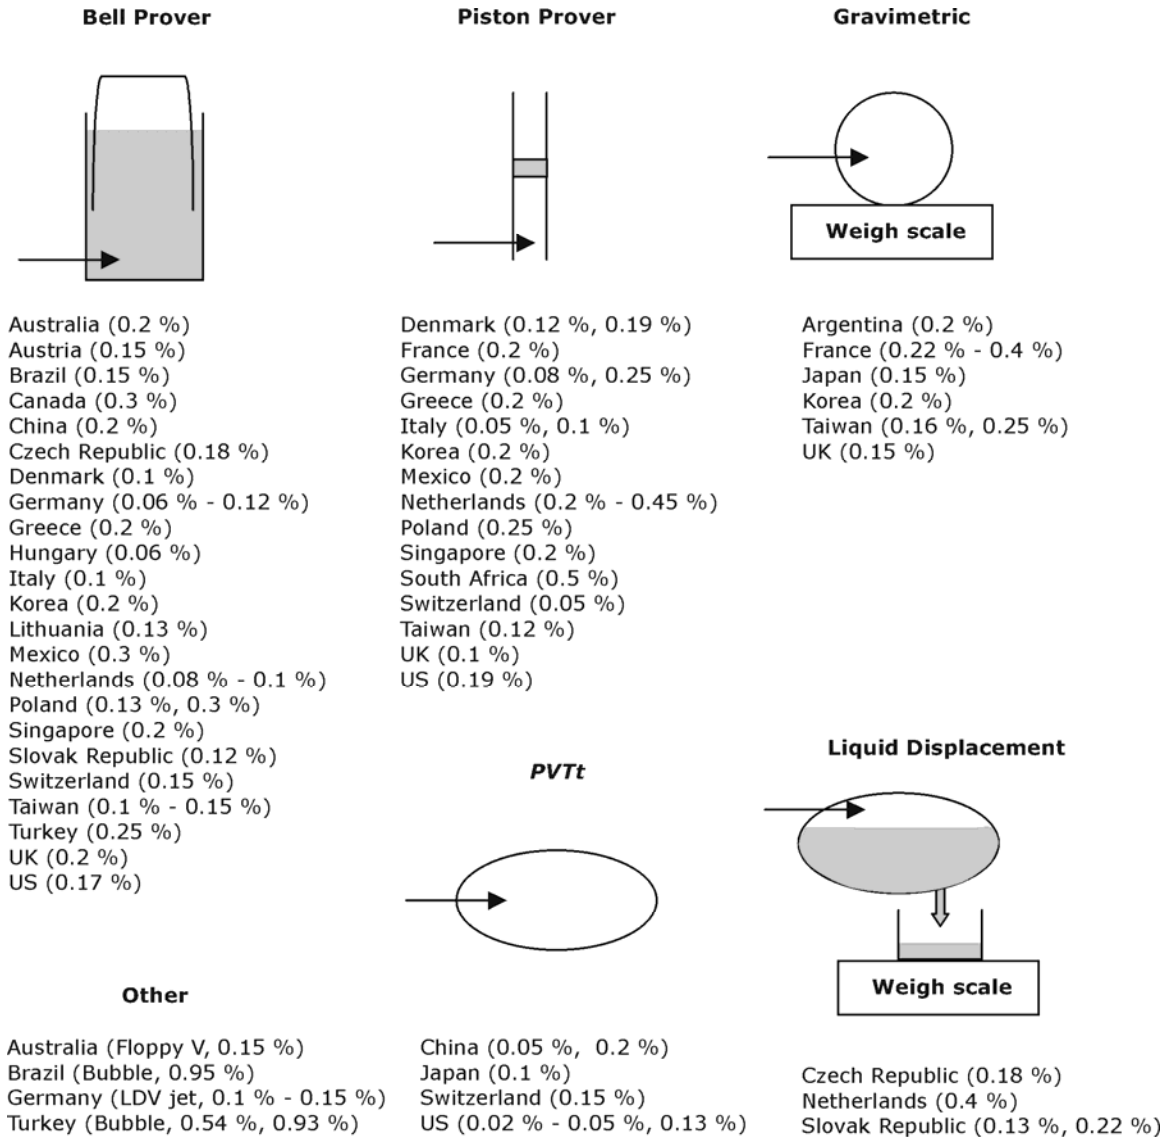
Bell Prover

Australia (0.2 %)
Austria (0.15 %)
Brazil (0.15 %)
Canada (0.3 %)
China (0.2 %)
Czech Republic (0.18 %)
Denmark (0.1 %)
Germany (0.06 % - 0.12 %)
Greece (0.2 %)
Hungary (0.06 %)
Italy (0.1 %)
Korea (0.2 %)
Lithuania (0.13 %)
Mexico (0.3 %)
Netherlands (0.08 % - 0.1 %)
Poland (0.13 %, 0.3 %)
Singapore (0.2 %)
Slovak Republic (0.12 %)
Switzerland (0.15 %)
Taiwan (0.1 % - 0.15 %)
Turkey (0.25 %)
UK (0.2 %)
US (0.17 %)

Piston Prover

Denmark (0.12 %, 0.19 %)
France (0.2 %)
Germany (0.08 %, 0.25 %)
Greece (0.2 %)
Italy (0.05 %, 0.1 %)
Korea (0.2 %)
Mexico (0.2 %)
Netherlands (0.2 % - 0.45 %)
Poland (0.25 %)
Singapore (0.2 %)
South Africa (0.5 %)
Switzerland (0.05 %)
Taiwan (0.12 %)
UK (0.1 %)
US (0.19 %)

Gravimetric

Weigh scale

Argentina (0.2 %)
France (0.22 % - 0.4 %)
Japan (0.15 %)
Korea (0.2 %)
Taiwan (0.16 %, 0.25 %)
UK (0.15 %)

PVTt

Liquid Displacement

Weigh scale

Other

Australia (Floppy V, 0.15 %)
Brazil (Bubble, 0.95 %)
Germany (LDV jet, 0.1 % - 0.15 %)
Turkey (Bubble, 0.54 %, 0.93 %)

China (0.05 %, 0.2 %)
Japan (0.1 %)
Switzerland (0.15 %)
US (0.02 % - 0.05 %, 0.13 %)

Czech Republic (0.18 %)
Netherlands (0.4 %)
Slovak Republic (0.13 %, 0.22 %)